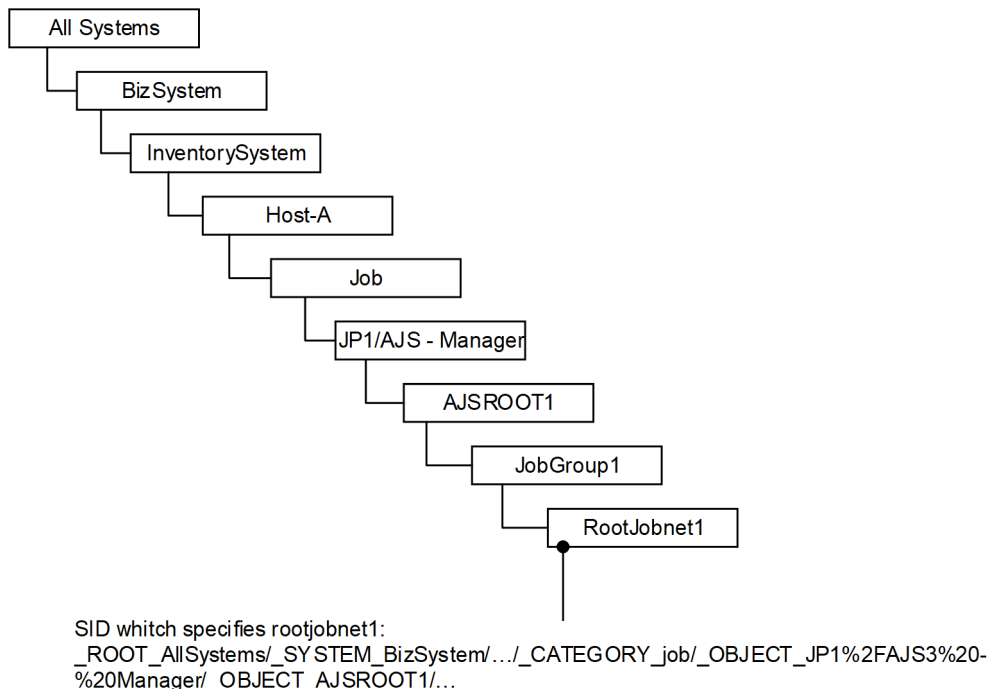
All Systems

BizSystem

InventorySystem

Host-A

Job

JP1/AJS - Manager

AJSROOT1

JobGroup1

RootJobnet1

SID whitch specifies rootjobnet1:
_ROOT_AllSystems/_SYSTEM_BizSystem/…/_CATEGORY_job/_OBJECT_JP1%2FAJS3%20-%20Manager/_OBJECT_AJSROOT1/…